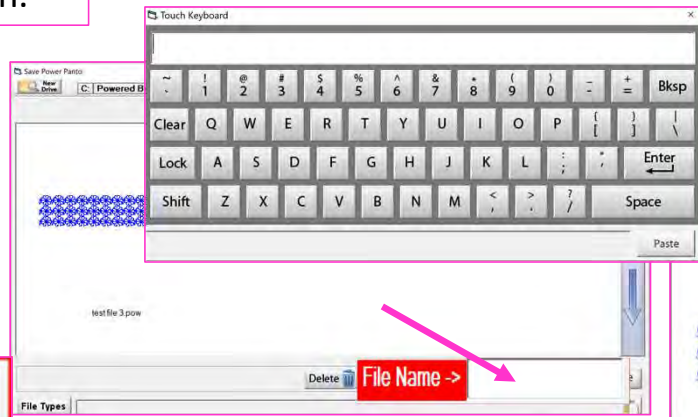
n.

Save Power Panto
New Drive
C: Powered B

Touch Keyboard

~ ` ! 1 @ 2 # 3 $ 4 % 5 ^ 6 & 7 * 8 ( 9 ) 0 _ - + = Bksp
Clear Q W E R T Y U I O P { [ } ] | \
Lock A S D F G H J K L : ; " ' Enter
Shift Z X C V B N M < , > . ? / Space

Paste

test file 3.pow

Delete
File Name ->

File Types